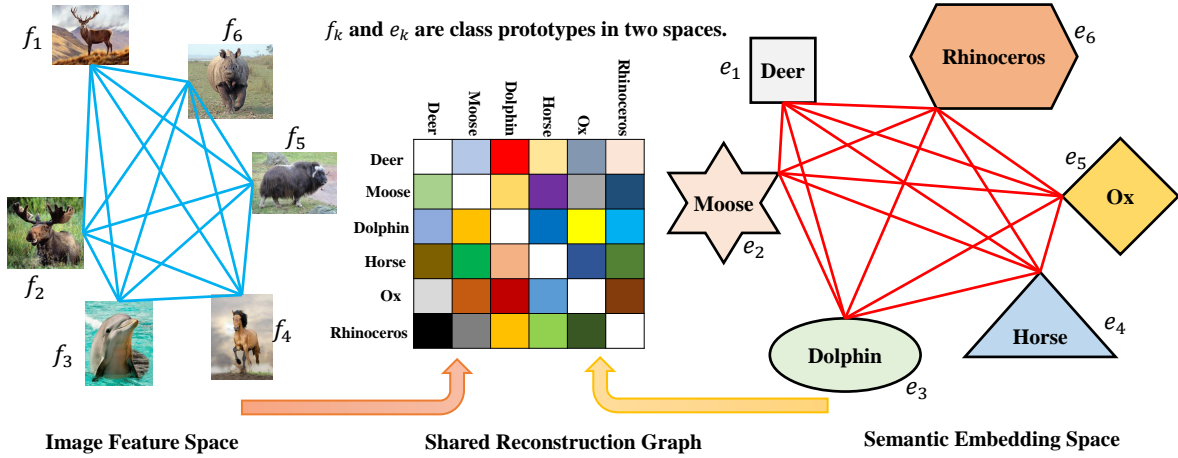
$f_1$

$f_6$

$f_5$

$f_2$

$f_3$

$f_4$

$f_k$ and $e_k$ are class prototypes in two spaces.

| | Deer | Moose | Dolphin | Horse | Ox | Rhinoceros |
|---|---|---|---|---|---|---|
| Deer | | | | | | |
| Moose | | | | | | |
| Dolphin | | | | | | |
| Horse | | | | | | |
| Ox | | | | | | |
| Rhinoceros | | | | | | |

$e_1$ Deer

Rhinoceros $e_6$

Moose $e_2$

$e_5$ Ox

Horse $e_4$

Dolphin $e_3$

Image Feature Space

Shared Reconstruction Graph

Semantic Embedding Space